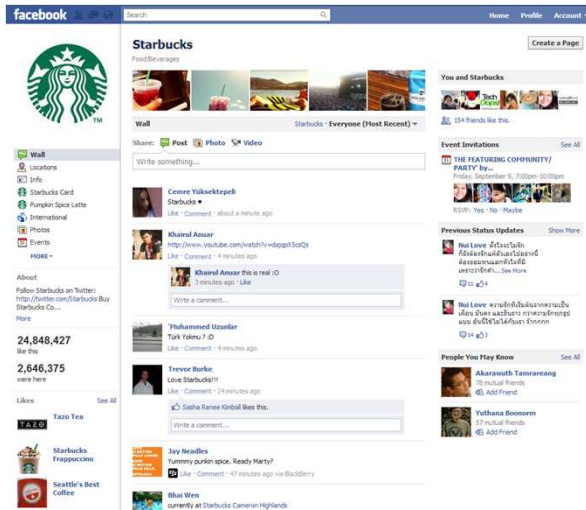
facebook

Search

Home Profile Account

Starbucks
Food/Beverages

Create a Page

Wall

Starbucks · Everyone (Most Recent)

Share: Post Photo Video

Write something...

Cemre Yüksektepeli
Starbucks ♥
Like · Comment · about a minute ago

Khairul Anuar
http://www.youtube.com/watch?v=dajqpX5ciQs
Like · Comment · 4 minutes ago

Khairul Anuar this is real :O
3 minutes ago · Like

Write a comment...

'Muhammed Uzunlar
Türk Yokmu ? :D
Like · Comment · 4 minutes ago

Trevor Burke
Love Starbucks!!!
Like · Comment · 24 minutes ago

Sasha Renee Kimball likes this.

Write a comment...

Jay Needles
Yummmy punkin spice. Ready Marty?
Like · Comment · 47 minutes ago via BlackBerry

Bhai Wen
currently at Starbucks Cameron Highlands

Wall
Locations
Info
Starbucks Card
Pumpkin Spice Latte
International
Photos
Events
MORE

About
Follow Starbucks on Twitter: http://twitter.com/Starbucks Buy Starbucks Co...
More

24,848,427
like this

2,646,375
were here

Likes
See All

Tazo Tea

Starbucks Frappuccino

Seattle's Best Coffee

You and Starbucks

154 friends like this.

Event Invitations
See All

THE FEATURING COMMUNITY/PARTY' by...
Friday, September 9, 7:00pm-10:00pm

RSVP: Yes · No · Maybe

Previous Status Updates
Show More

Nui Love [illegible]
See More
11 4

Nui Love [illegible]
14 3

People You May Know
See All

Akarawuth Tamrareang
78 mutual friends
Add Friend

Yuthana Boonorm
57 mutual friends
Add Friend